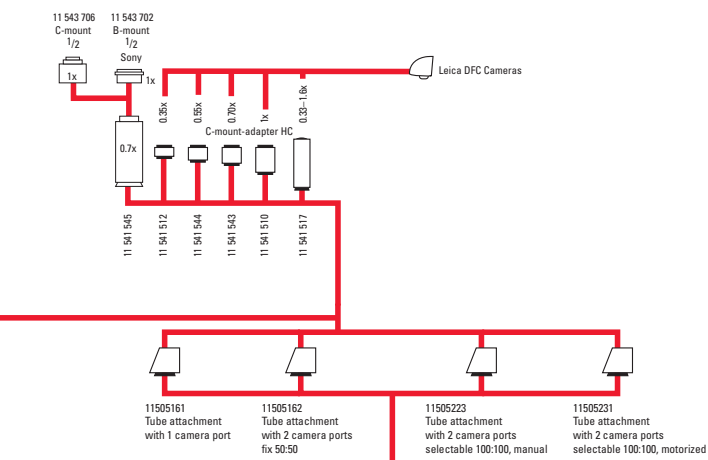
11 543 706
C-mount
$1/2$

1x

11 543 702
B-mount
$1/2$
Sony

1x

Leica DFC Cameras

0.35x

0.55x

0.70x

1x

0.33–1.6x

C-mount-adapter HC

0.7x

11 541 545

11 541 512

11 541 544

11 541 543

11 541 510

11 541 517

11505161
Tube attachment
with 1 camera port

11505162
Tube attachment
with 2 camera ports
fix 50:50

11505223
Tube attachment
with 2 camera ports
selectable 100:100, manual

11505231
Tube attachment
with 2 camera ports
selectable 100:100, motorized